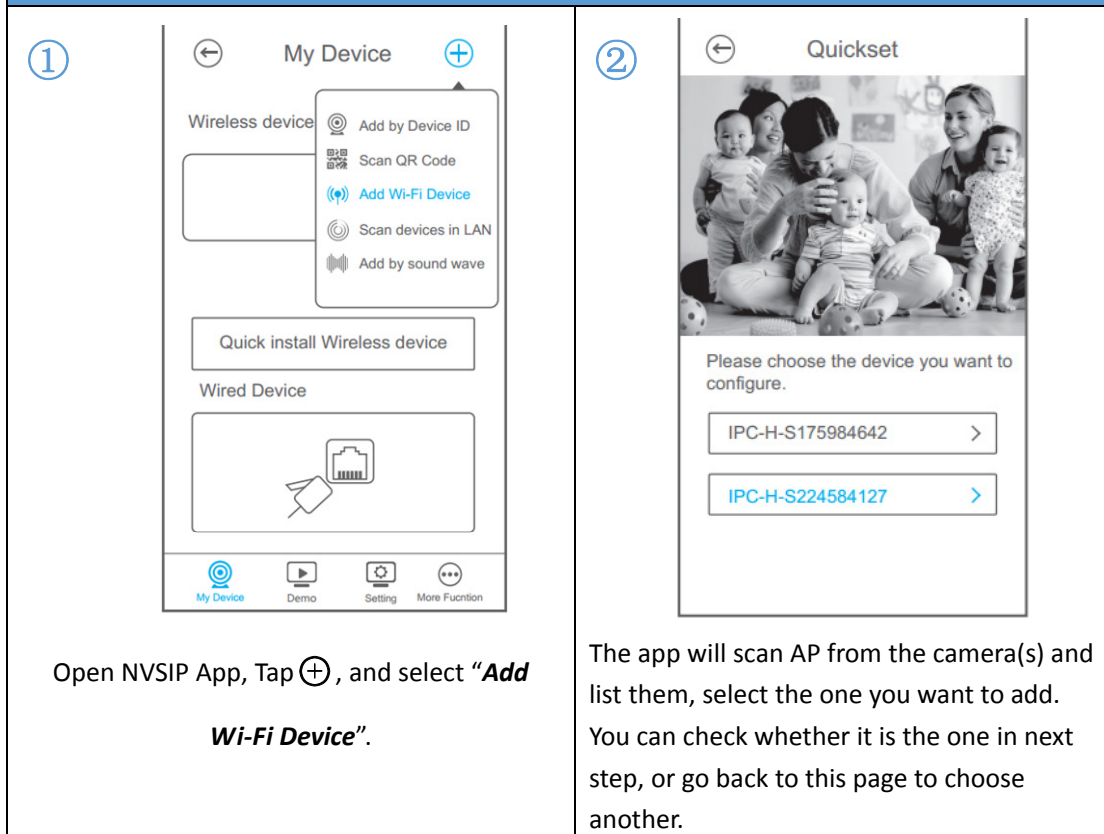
①

My Device

Wireless device

Add by Device ID

Scan QR Code

Add Wi-Fi Device

Scan devices in LAN

Add by sound wave

Quick install Wireless device

Wired Device

My Device Demo Setting More Fucntion

Open NVSIP App, Tap ⊕, and select "***Add Wi-Fi Device***".

②

Quickset

Please choose the device you want to configure.

IPC-H-S175984642 >

IPC-H-S224584127 >

The app will scan AP from the camera(s) and list them, select the one you want to add. You can check whether it is the one in next step, or go back to this page to choose another.